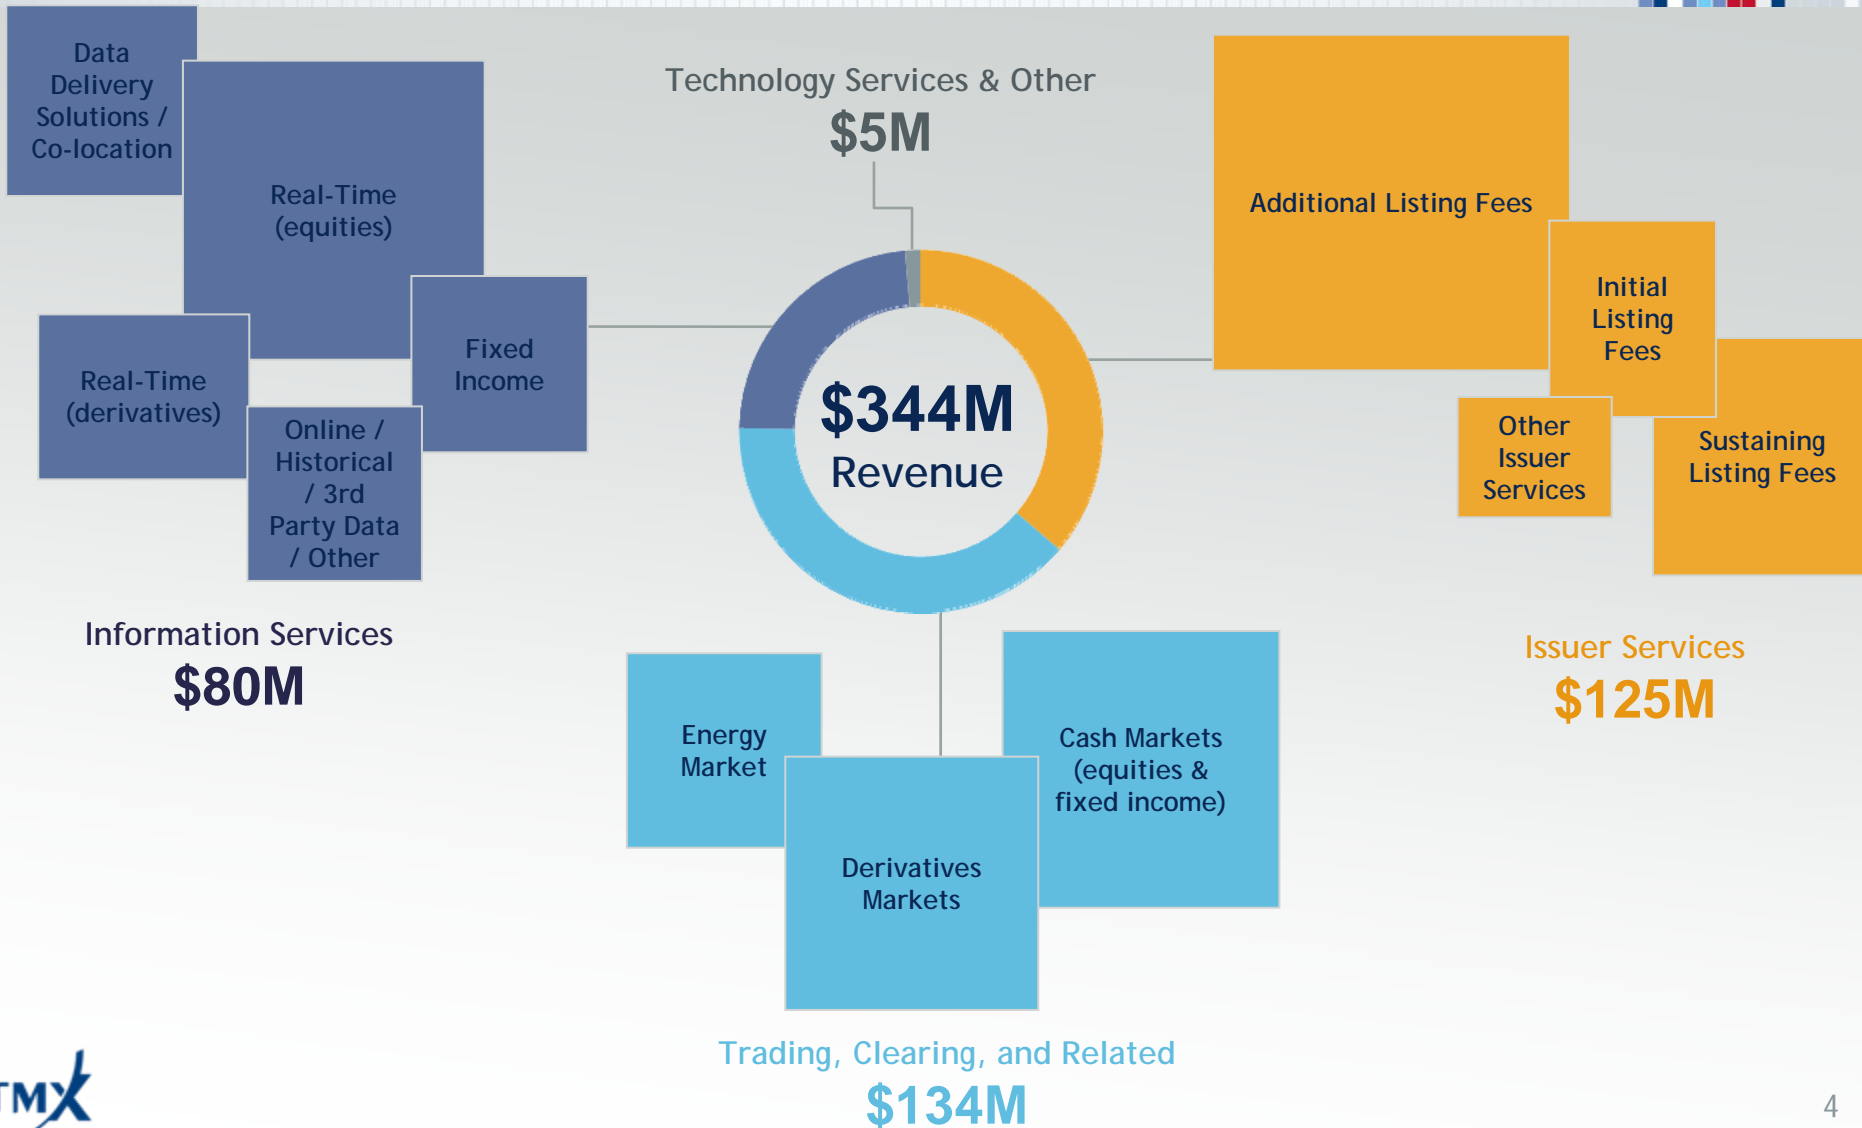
Data Delivery Solutions / Co-location

Real-Time (equities)

Real-Time (derivatives)

Fixed Income

Online / Historical / 3rd Party Data / Other

Information Services
$80M

Technology Services & Other
$5M

$344M
Revenue

Additional Listing Fees

Initial Listing Fees

Other Issuer Services

Sustaining Listing Fees

Issuer Services
$125M

Energy Market

Cash Markets (equities & fixed income)

Derivatives Markets

Trading, Clearing, and Related
$134M

TMX

4